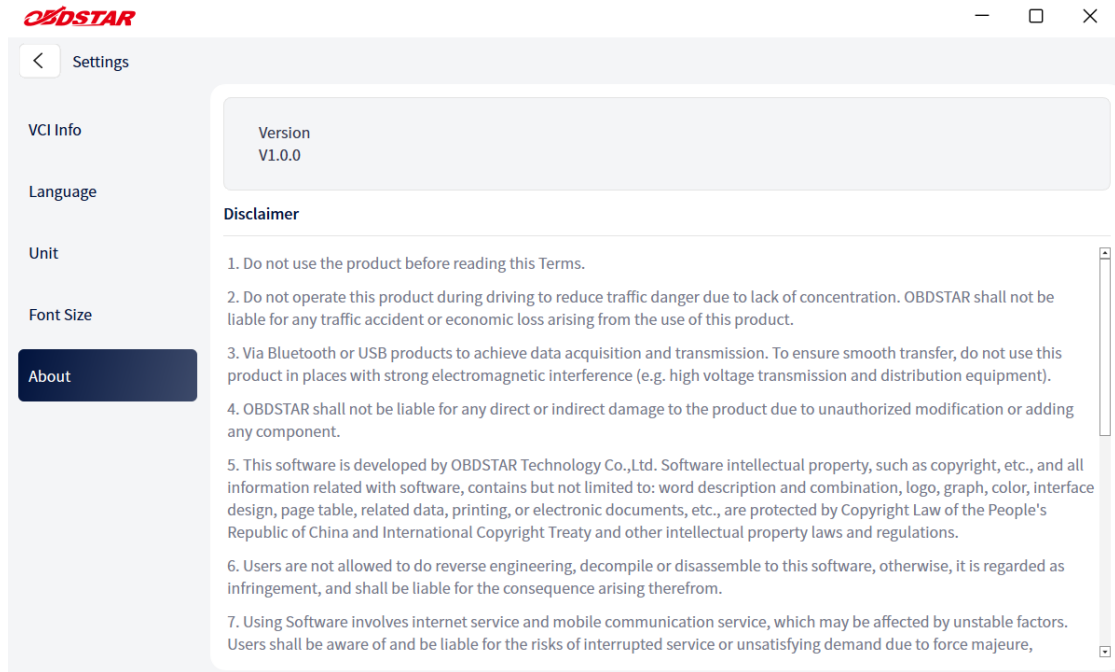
OBDSTAR

Settings

VCI Info

Language

Unit

Font Size

About

Version
V1.0.0

Disclaimer

1. Do not use the product before reading this Terms.

2. Do not operate this product during driving to reduce traffic danger due to lack of concentration. OBDSTAR shall not be liable for any traffic accident or economic loss arising from the use of this product.

3. Via Bluetooth or USB products to achieve data acquisition and transmission. To ensure smooth transfer, do not use this product in places with strong electromagnetic interference (e.g. high voltage transmission and distribution equipment).

4. OBDSTAR shall not be liable for any direct or indirect damage to the product due to unauthorized modification or adding any component.

5. This software is developed by OBDSTAR Technology Co.,Ltd. Software intellectual property, such as copyright, etc., and all information related with software, contains but not limited to: word description and combination, logo, graph, color, interface design, page table, related data, printing, or electronic documents, etc., are protected by Copyright Law of the People's Republic of China and International Copyright Treaty and other intellectual property laws and regulations.

6. Users are not allowed to do reverse engineering, decompile or disassemble to this software, otherwise, it is regarded as infringement, and shall be liable for the consequence arising therefrom.

7. Using Software involves internet service and mobile communication service, which may be affected by unstable factors. Users shall be aware of and be liable for the risks of interrupted service or unsatisfying demand due to force majeure,